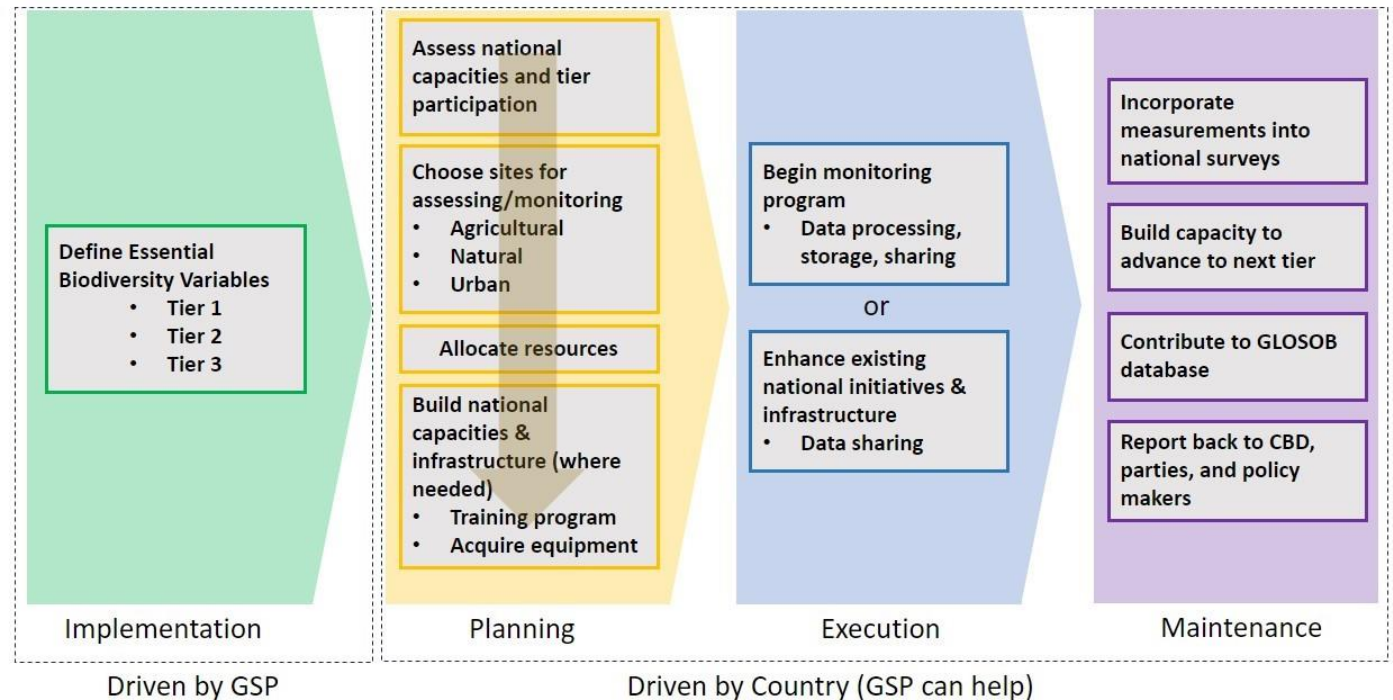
Define Essential Biodiversity Variables
• Tier 1
• Tier 2
• Tier 3

Implementation

Driven by GSP

Assess national capacities and tier participation

Choose sites for assessing/monitoring
• Agricultural
• Natural
• Urban

Allocate resources

Build national capacities & infrastructure (where needed)
• Training program
• Acquire equipment

Planning

Begin monitoring program
• Data processing, storage, sharing

or

Enhance existing national initiatives & infrastructure
• Data sharing

Execution

Incorporate measurements into national surveys

Build capacity to advance to next tier

Contribute to GLOSOB database

Report back to CBD, parties, and policy makers

Maintenance

Driven by Country (GSP can help)